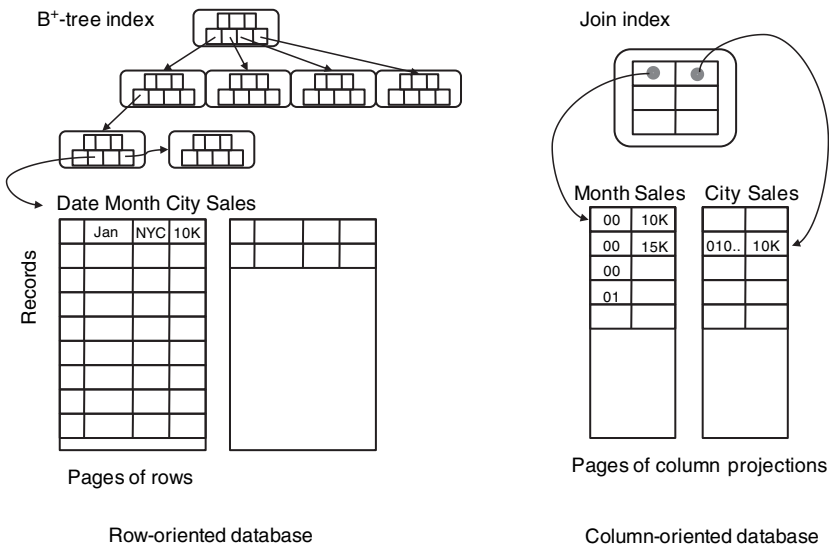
B$^+$-tree index

Date Month City Sales

Records

| | Jan | NYC | 10K |
|---|---|---|---|

Pages of rows

Row-oriented database

Join index

Month Sales

| 00 | 10K |
|---|---|
| 00 | 15K |
| 00 | |
| 01 | |

City Sales

| | |
|---|---|
| 010.. | 10K |

Pages of column projections

Column-oriented database